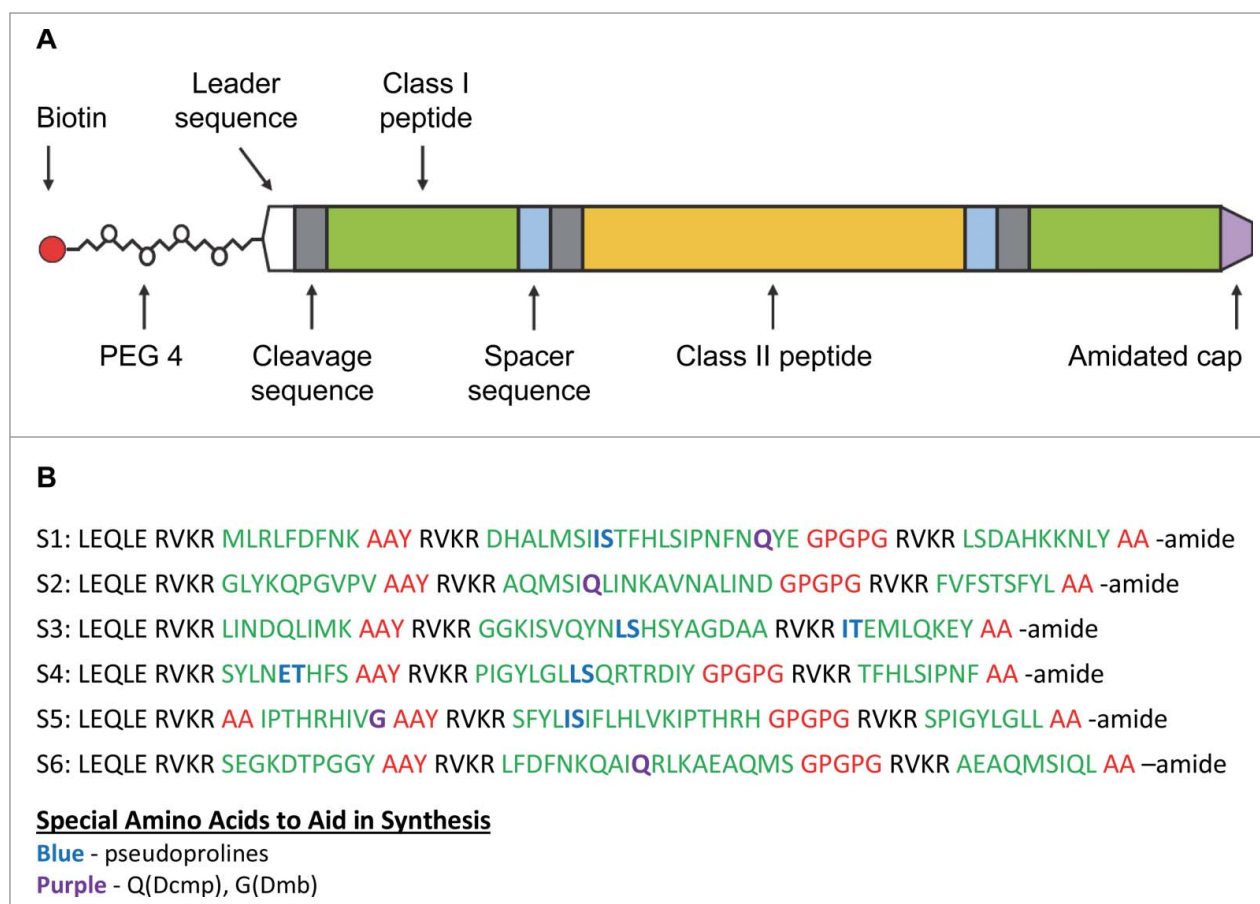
A

Biotin

Leader sequence

Class I peptide

PEG 4

Cleavage sequence

Spacer sequence

Class II peptide

Amidated cap

B

S1: LEQLE RVKR MLRLFDFNK AAY RVKR DHALMSIISTFHLSIPNFNQYE GPGPG RVKR LSDAHKKNLY AA -amide

S2: LEQLE RVKR GLYKQPGVPV AAY RVKR AQMSIQLINKAVNALIND GPGPG RVKR FVFSTSFYL AA -amide

S3: LEQLE RVKR LINDQLIMK AAY RVKR GGKISVQYNLSHSYAGDAA RVKR ITEMLQKEY AA -amide

S4: LEQLE RVKR SYLNETHFS AAY RVKR PIGYLGLLSQRTRDIY GPGPG RVKR TFHLSIPNF AA -amide

S5: LEQLE RVKR AA IPTHRHIVG AAY RVKR SFYLISIFLHLVKIPTHRH GPGPG RVKR SPIGYLGLL AA -amide

S6: LEQLE RVKR SEGKDTPGGY AAY RVKR LFDFNKQAIQRLKAEAQMS GPGPG RVKR AEAQMSIQL AA –amide

Special Amino Acids to Aid in Synthesis
Blue - pseudoprolines
Purple - Q(Dcmp), G(Dmb)